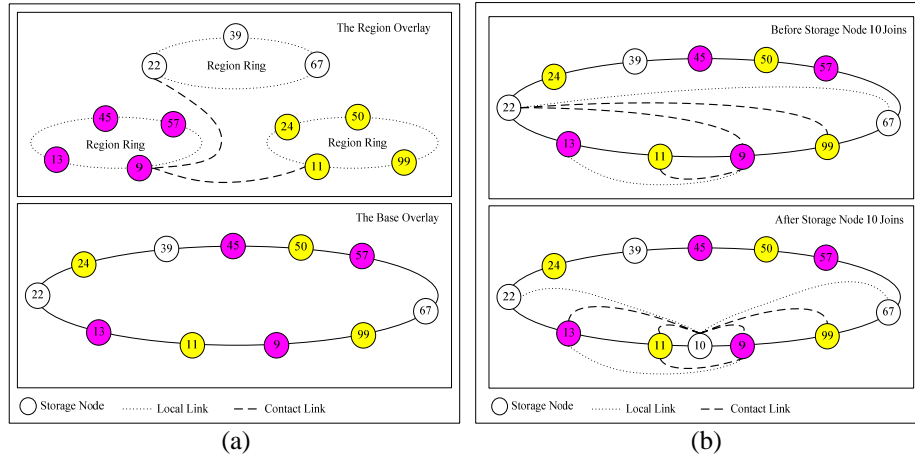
The Region Overlay

39
22
Region Ring
67

45
57
Region Ring
13
9

24
50
Region Ring
11
99

The Base Overlay

39
45
50
57
24
22
67
13
11
9
99

Storage Node
Local Link
Contact Link

(a)

Before Storage Node 10 Joins

39
45
50
57
24
22
67
13
11
9
99

After Storage Node 10 Joins

39
45
50
57
24
22
67
13
11
10
9
99

Storage Node
Local Link
Contact Link

(b)